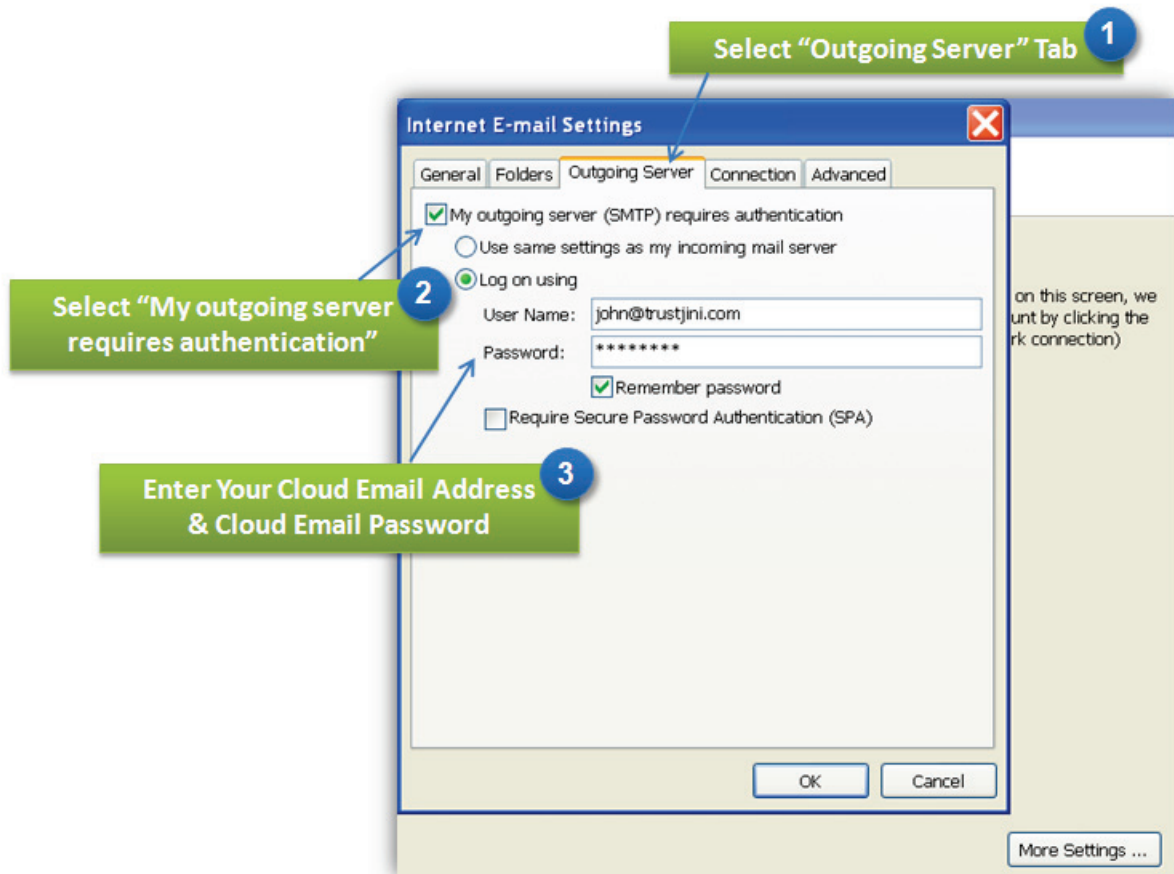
1
Select "Outgoing Server" Tab

Internet E-mail Settings

General | Folders | Outgoing Server | Connection | Advanced

My outgoing server (SMTP) requires authentication

Use same settings as my incoming mail server

Log on using

2
Select "My outgoing server requires authentication"

User Name: john@trustjini.com

Password: ********

Remember password

Require Secure Password Authentication (SPA)

3
Enter Your Cloud Email Address & Cloud Email Password

on this screen, we
unt by clicking the
rk connection)

OK

Cancel

More Settings ...